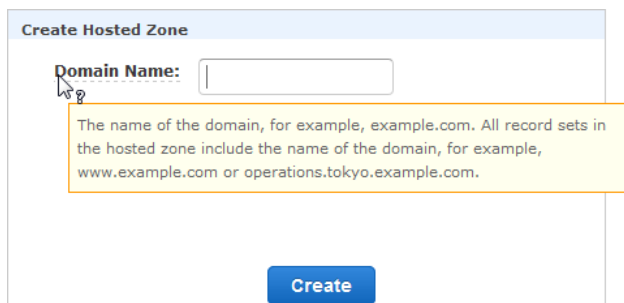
Create Hosted Zone

Domain Name:

The name of the domain, for example, example.com. All record sets in the hosted zone include the name of the domain, for example, www.example.com or operations.tokyo.example.com.

Create